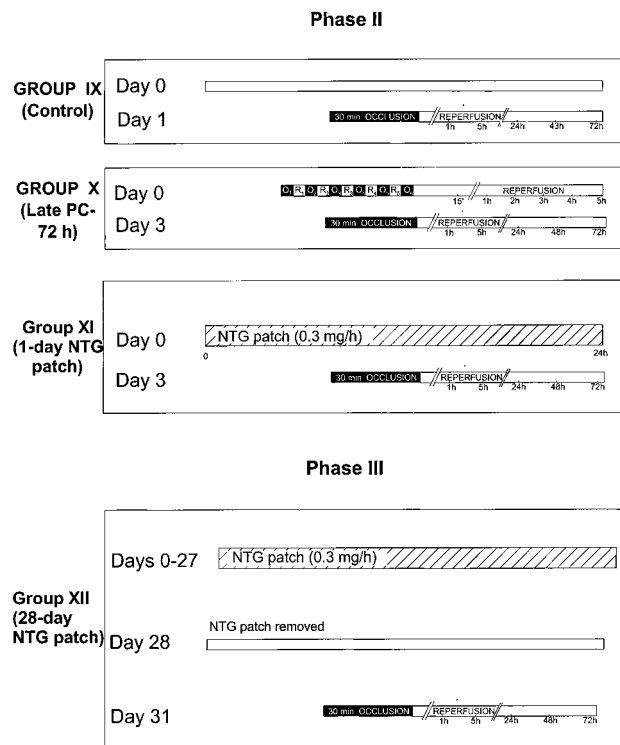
Phase II

GROUP IX (Control)
Day 0
Day 1
30 min OCCLUSION
REPERFUSION
1h 5h 24h 43h 72h

GROUP X (Late PC-72 h)
Day 0
$O_1$ $R_1$ $O_2$ $R_2$ $O_3$ $R_3$ $O_4$ $R_4$ $O_5$ $R_5$ $O_6$
REPERFUSION
15' 1h 2h 3h 4h 5h
Day 3
30 min OCCLUSION
REPERFUSION
1h 5h 24h 48h 72h

Group XI (1-day NTG patch)
Day 0
NTG patch (0.3 mg/h)
0 24h
Day 3
30 min OCCLUSION
REPERFUSION
1h 5h 24h 48h 72h

Phase III

Group XII (28-day NTG patch)
Days 0-27
NTG patch (0.3 mg/h)
Day 28
NTG patch removed
Day 31
30 min OCCLUSION
REPERFUSION
1h 5h 24h 48h 72h